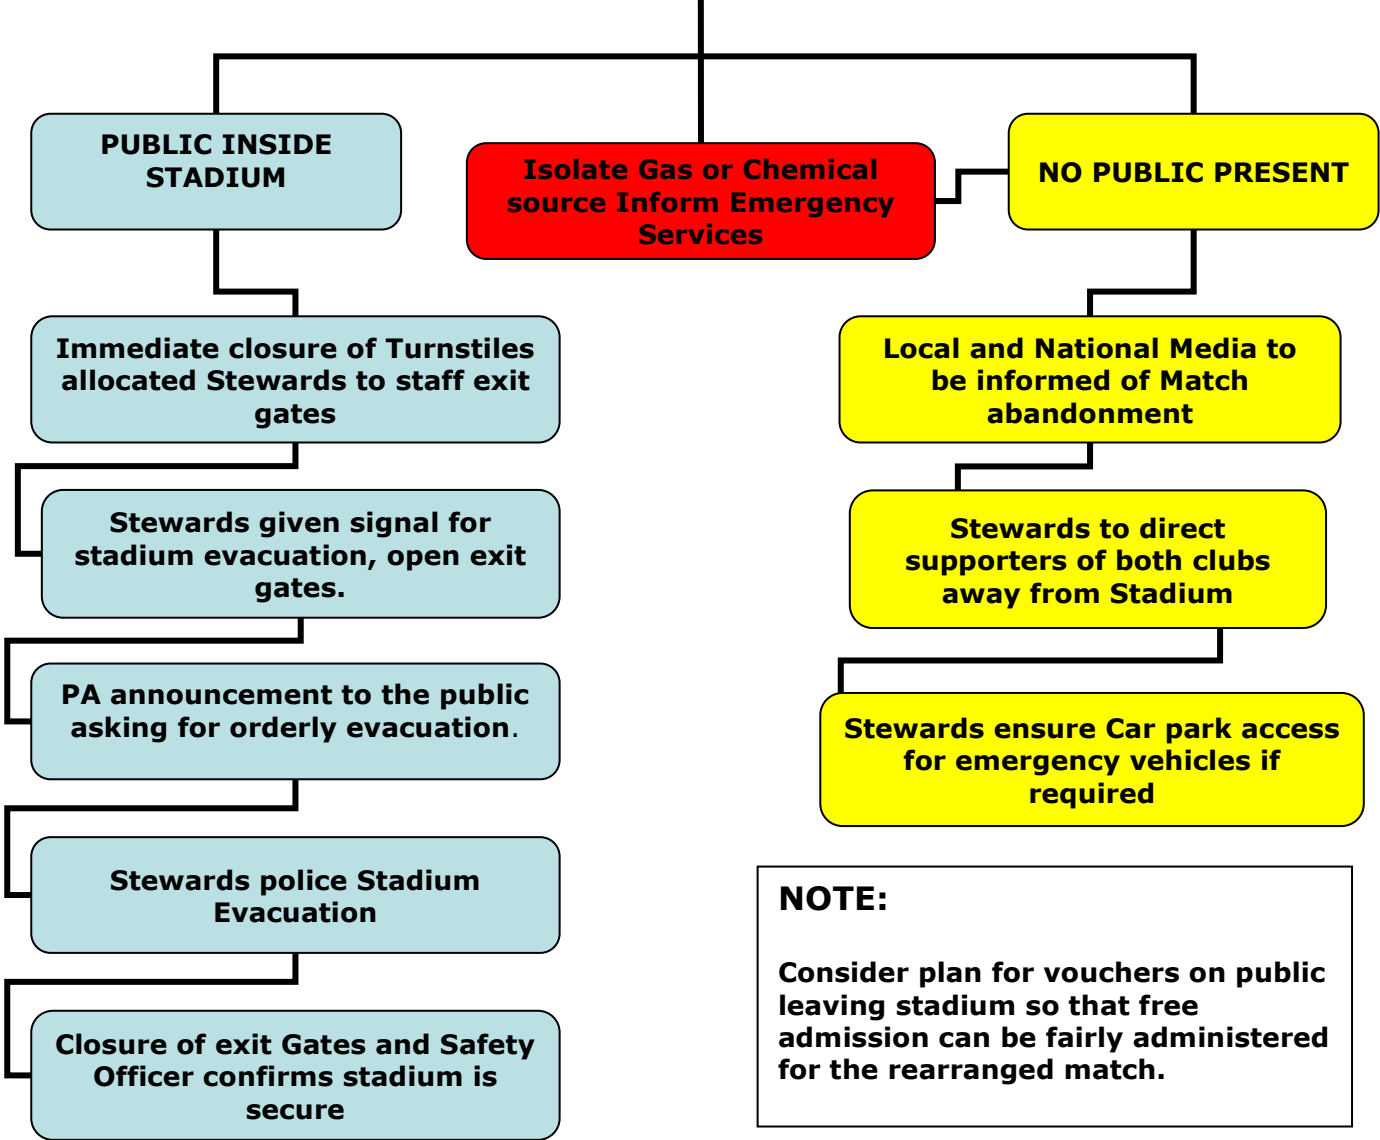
PUBLIC INSIDE STADIUM

Isolate Gas or Chemical source Inform Emergency Services

NO PUBLIC PRESENT

Immediate closure of Turnstiles allocated Stewards to staff exit gates

Stewards given signal for stadium evacuation, open exit gates.

PA announcement to the public asking for orderly evacuation.

Stewards police Stadium Evacuation

Closure of exit Gates and Safety Officer confirms stadium is secure

Local and National Media to be informed of Match abandonment

Stewards to direct supporters of both clubs away from Stadium

Stewards ensure Car park access for emergency vehicles if required

NOTE:

Consider plan for vouchers on public leaving stadium so that free admission can be fairly administered for the rearranged match.